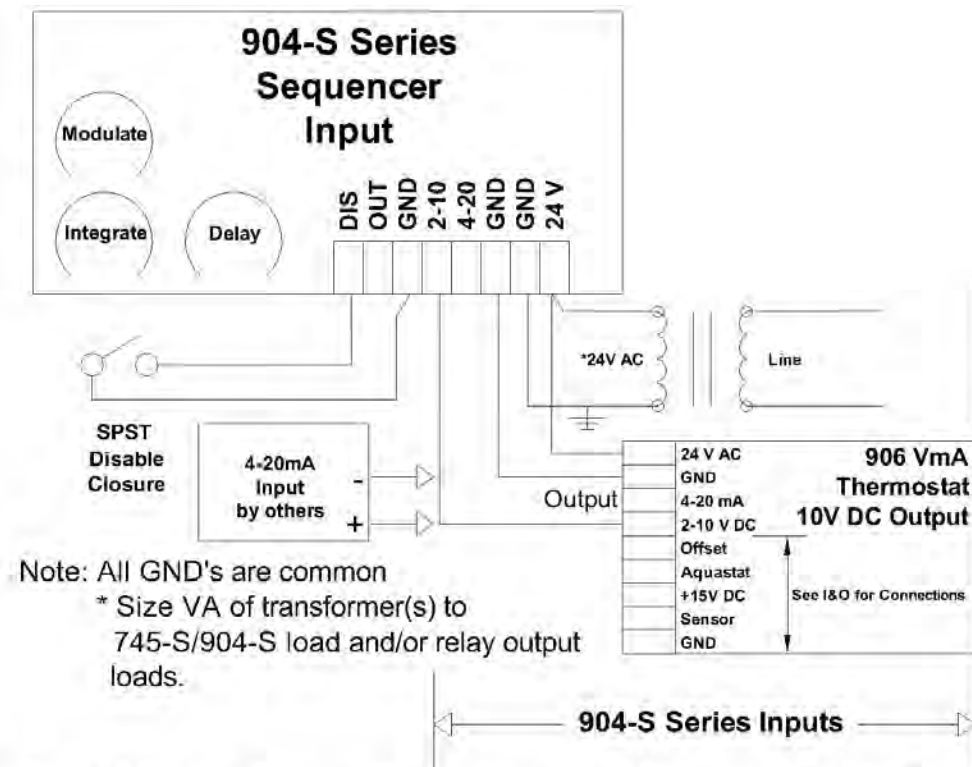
904-S Series
Sequencer
Input

Modulate

Integrate

Delay

DIS OUT GND 2-10 4-20 GND GND 24 V

*24V AC

Line

SPST
Disable
Closure

4-20mA
Input
by others

-
+

Output

24 V AC
GND
4-20 mA
2-10 V DC
Offset
Aquastat
+15V DC
Sensor
GND

906 VmA
Thermostat
10V DC Output

See I&O for Connections

Note: All GND's are common
* Size VA of transformer(s) to 745-S/904-S load and/or relay output loads.

904-S Series Inputs